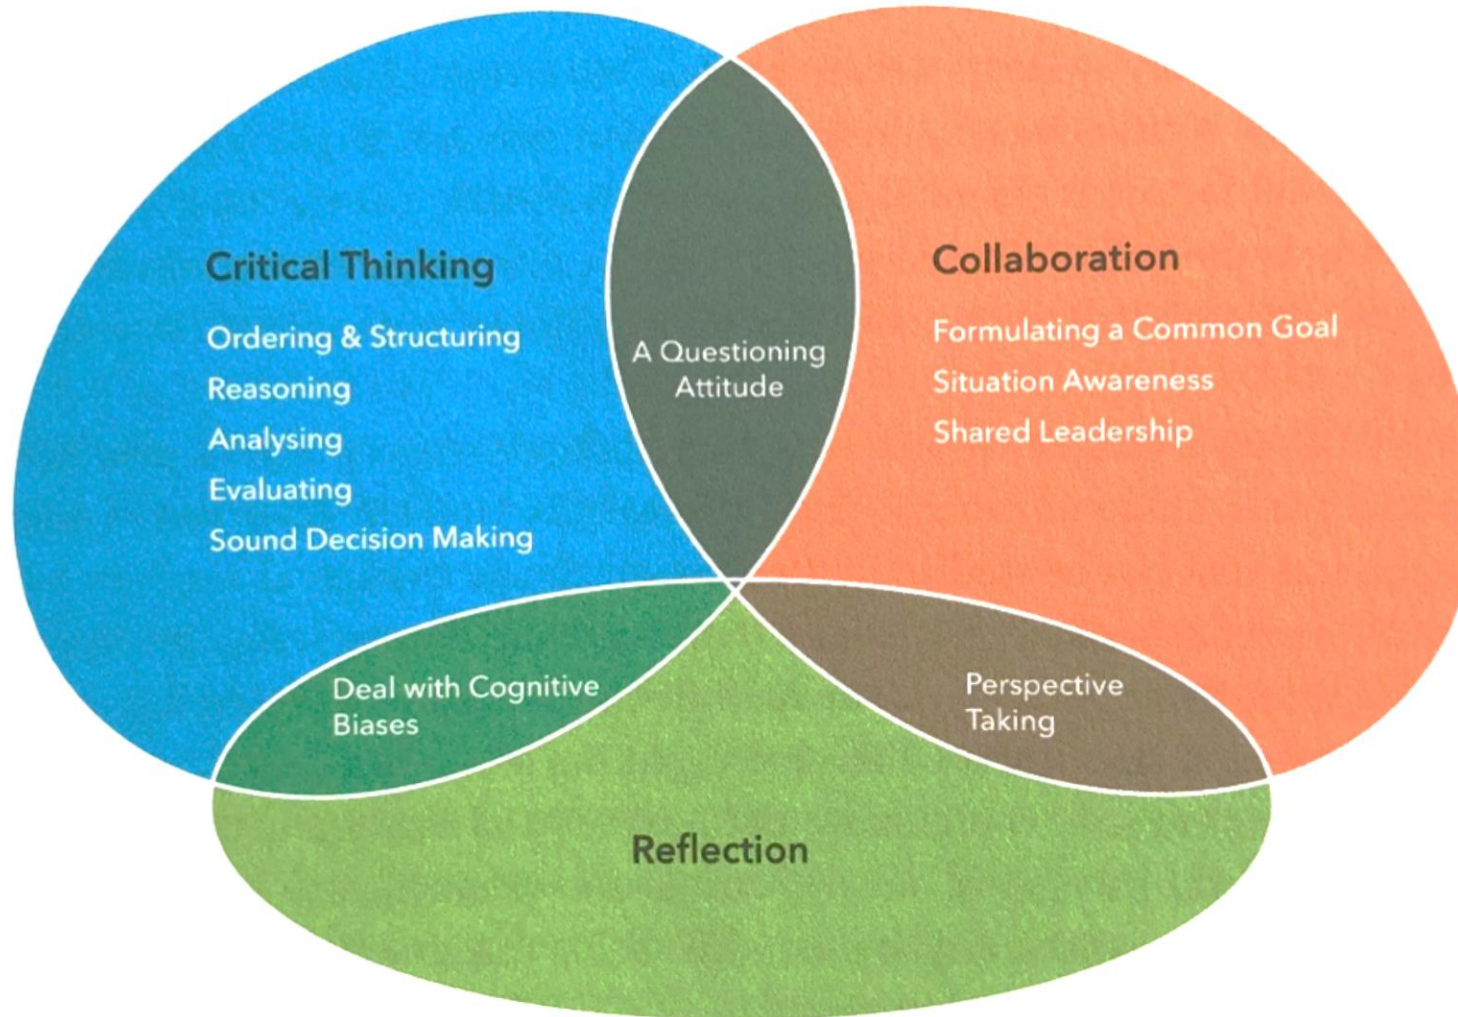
Critical Thinking

Ordering & Structuring
Reasoning
Analysing
Evaluating
Sound Decision Making

A Questioning Attitude

Collaboration

Formulating a Common Goal
Situation Awareness
Shared Leadership

Deal with Cognitive Biases

Perspective Taking

Reflection